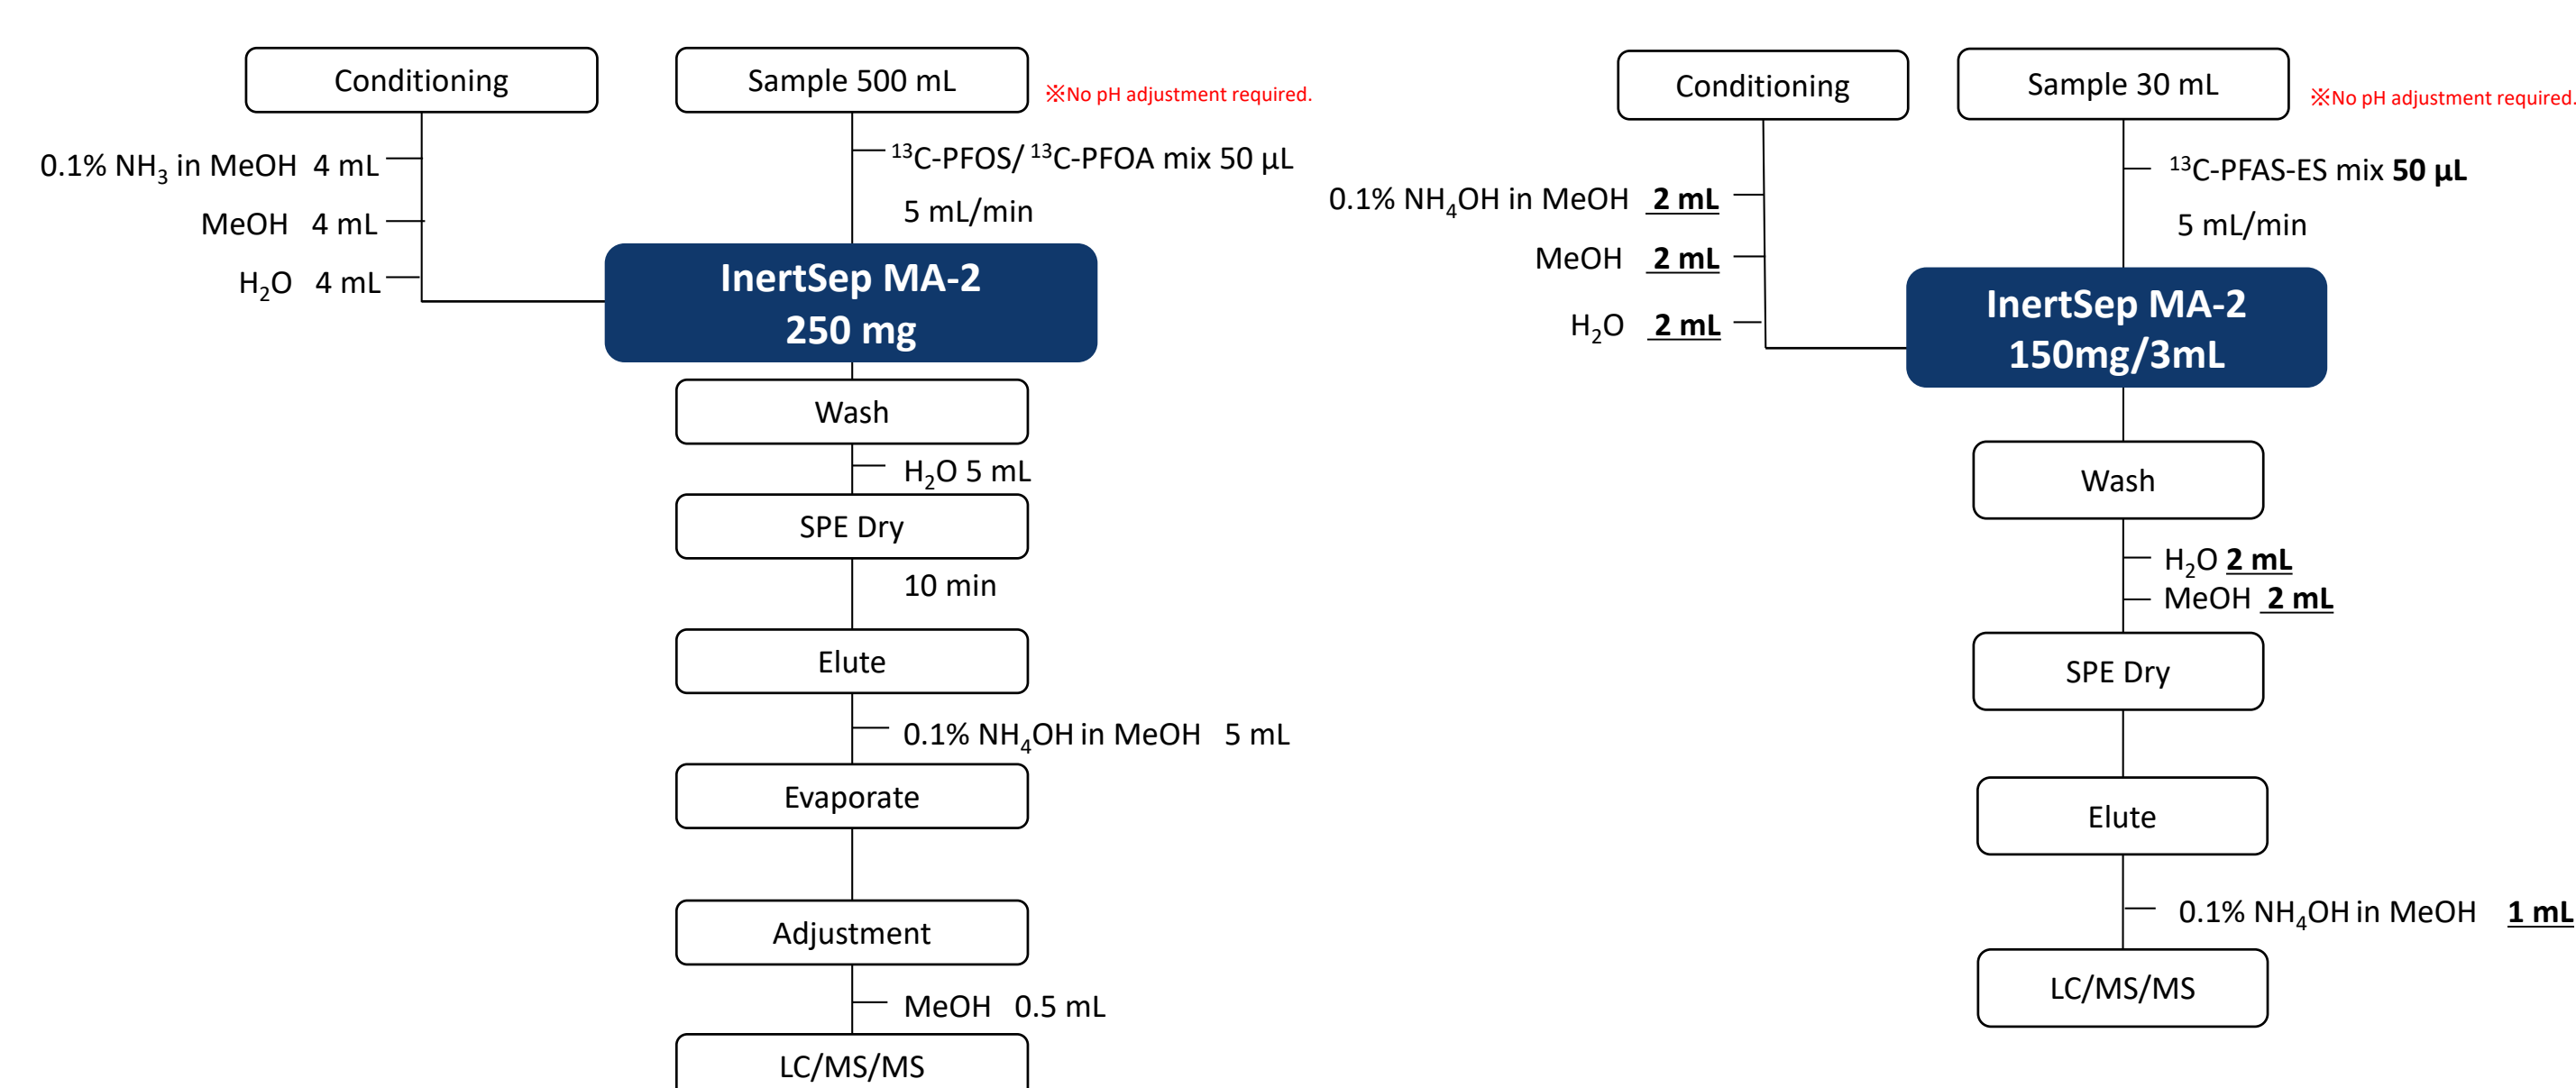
Conditioning

Sample 500 mL

※No pH adjustment required.

0.1% $NH_3$ in MeOH 4 mL

MeOH 4 mL

$H_2O$ 4 mL

$^{13}$C-PFOS/ $^{13}$C-PFOA mix 50 µL

5 mL/min

InertSep MA-2
250 mg

Wash

$H_2O$ 5 mL

SPE Dry

10 min

Elute

0.1% $NH_4OH$ in MeOH 5 mL

Evaporate

Adjustment

MeOH 0.5 mL

LC/MS/MS

Conditioning

Sample 30 mL

※No pH adjustment required.

0.1% $NH_4OH$ in MeOH 2 mL

MeOH 2 mL

$H_2O$ 2 mL

$^{13}$C-PFAS-ES mix 50 µL

5 mL/min

InertSep MA-2
150mg/3mL

Wash

$H_2O$ 2 mL

MeOH 2 mL

SPE Dry

Elute

0.1% $NH_4OH$ in MeOH 1 mL

LC/MS/MS